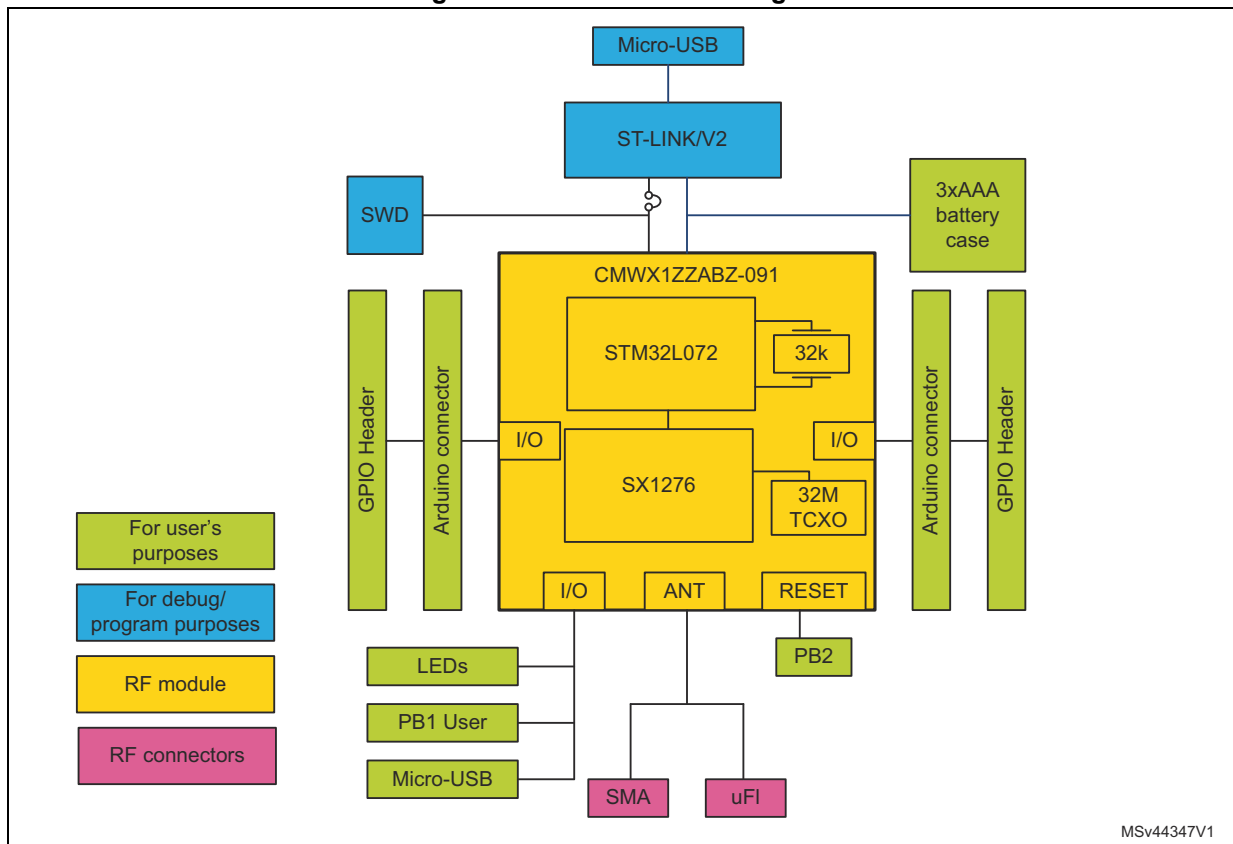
Micro-USB

ST-LINK/V2

SWD

3xAAA battery case

CMWX1ZZABZ-091

STM32L072

32k

GPIO Header

Arduino connector

I/O

SX1276

32M TCXO

I/O

Arduino connector

GPIO Header

For user's purposes

For debug/ program purposes

RF module

RF connectors

I/O

ANT

RESET

PB2

LEDs

PB1 User

Micro-USB

SMA

uFl

MSv44347V1